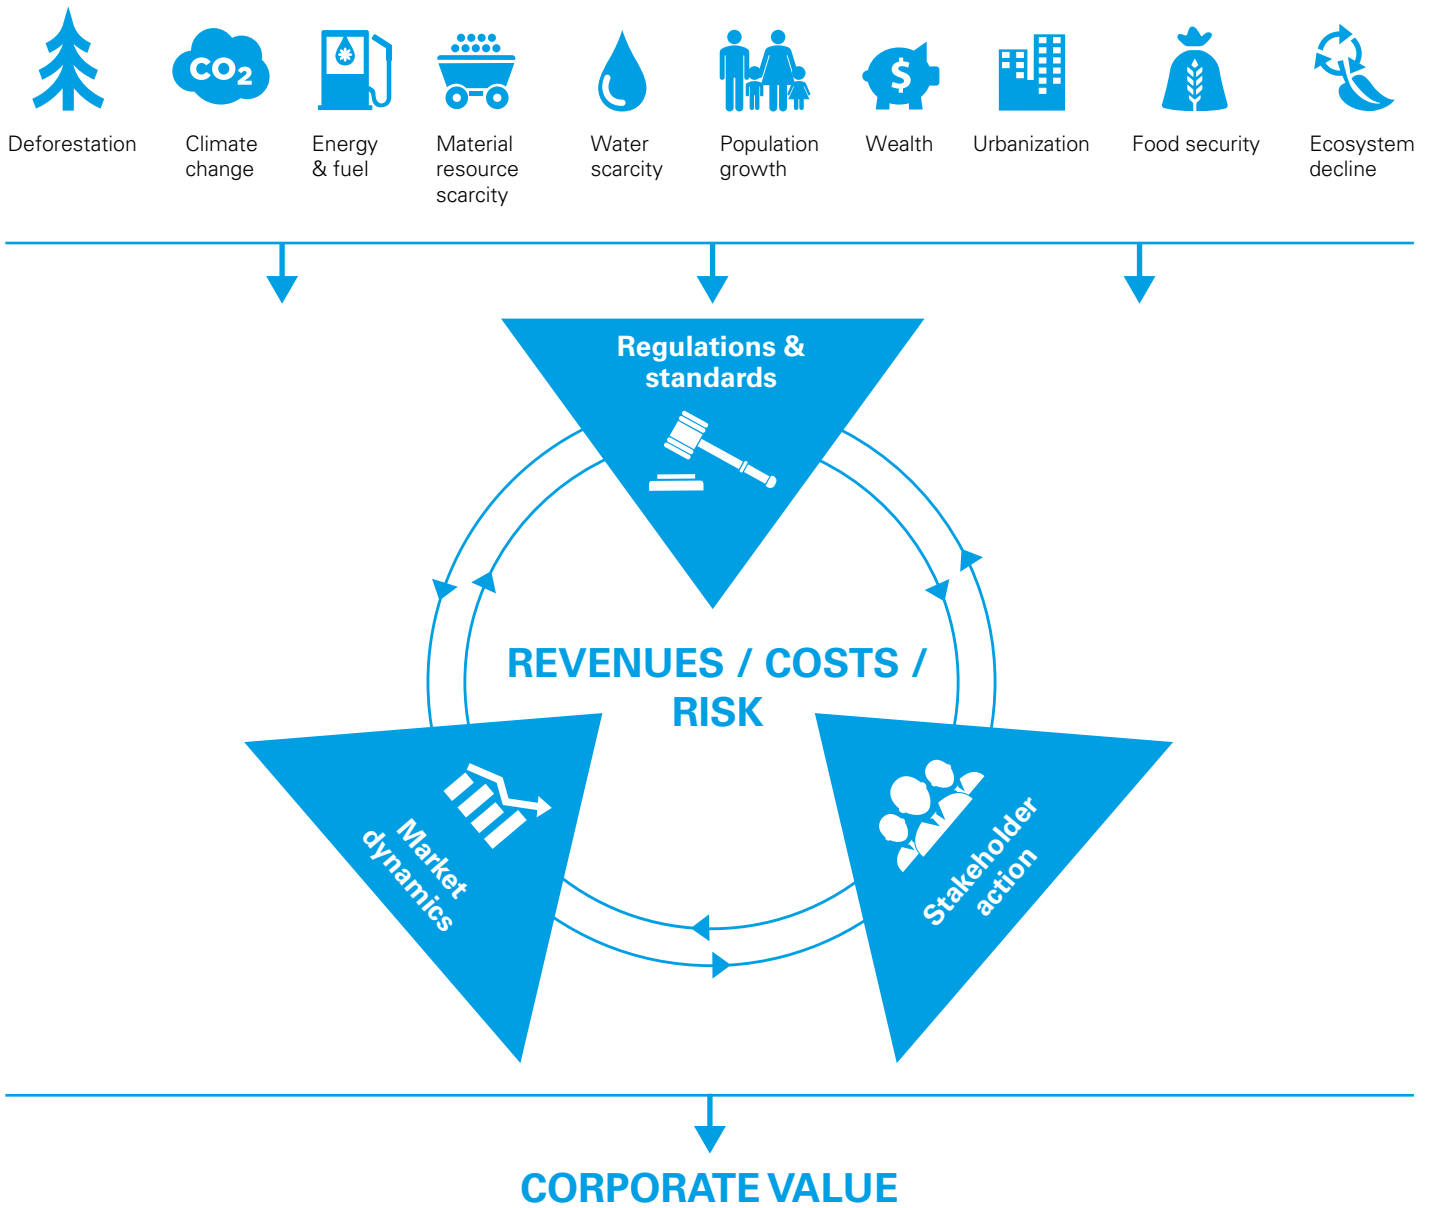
$CO_2$

Deforestation

Climate change

Energy & fuel

Material resource scarcity

Water scarcity

Population growth

Wealth

Urbanization

Food security

Ecosystem decline

Regulations & standards

REVENUES / COSTS / RISK

Market dynamics

Stakeholder action

CORPORATE VALUE